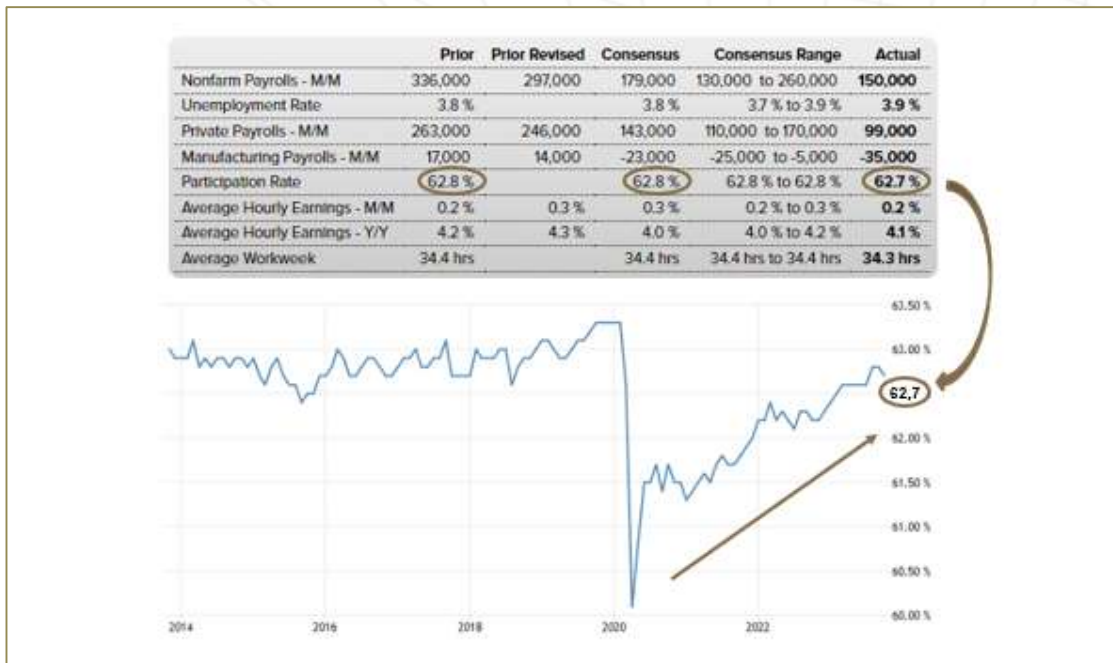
| | Prior | Prior Revised | Consensus | Consensus Range | Actual |
|---|---|---|---|---|---|
| Nonfarm Payrolls - M/M | 336,000 | 297,000 | 179,000 | 130,000 to 260,000 | 150,000 |
| Unemployment Rate | 3.8 % | | 3.8 % | 3.7 % to 3.9 % | 3.9 % |
| Private Payrolls - M/M | 263,000 | 246,000 | 143,000 | 110,000 to 170,000 | 99,000 |
| Manufacturing Payrolls - M/M | 17,000 | 14,000 | -23,000 | -25,000 to -5,000 | -35,000 |
| Participation Rate | 62.8 % | | 62.8 % | 62.8 % to 62.8 % | 62.7 % |
| Average Hourly Earnings - M/M | 0.2 % | 0.3 % | 0.3 % | 0.2 % to 0.3 % | 0.2 % |
| Average Hourly Earnings - Y/Y | 4.2 % | 4.3 % | 4.0 % | 4.0 % to 4.2 % | 4.1 % |
| Average Workweek | 34.4 hrs | | 34.4 hrs | 34.4 hrs to 34.4 hrs | 34.3 hrs |

63.50 %
63.00 %
62,7
62.00 %
61.50 %
61.00 %
60.50 %
60.00 %

2014
2016
2018
2020
2022